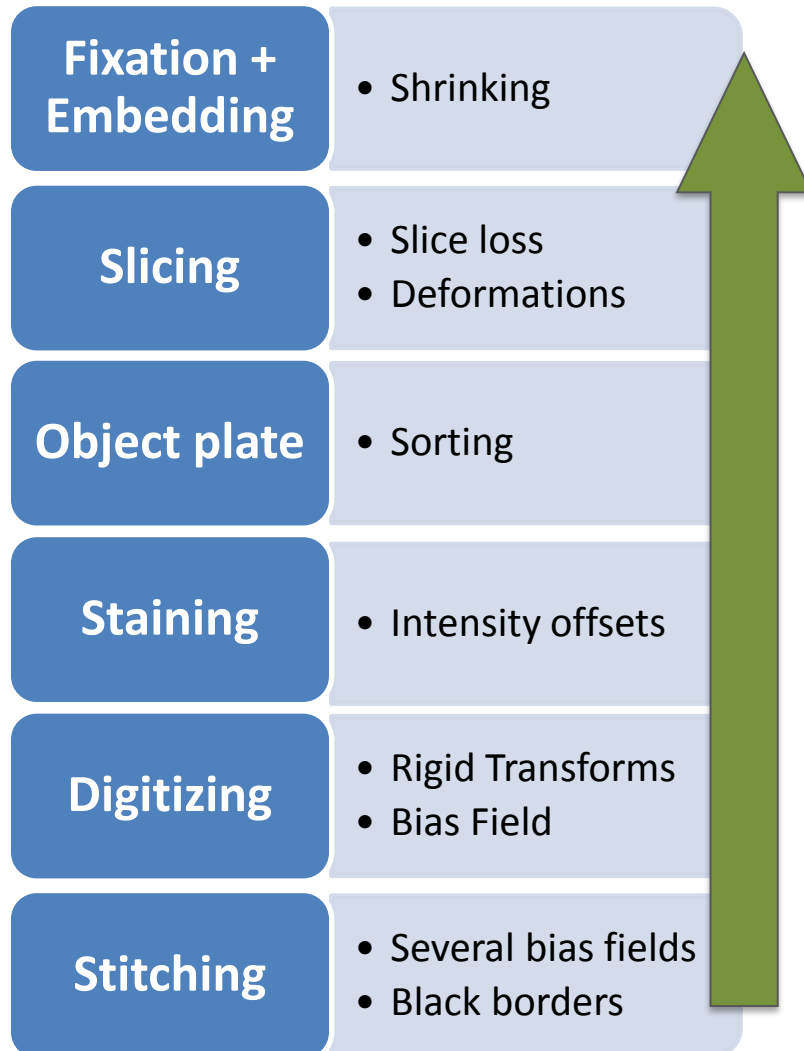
Fixation + Embedding

- Shrinking

Slicing

- Slice loss
- Deformations

Object plate

- Sorting

Staining

- Intensity offsets

Digitizing

- Rigid Transforms
- Bias Field

Stitching

- Several bias fields
- Black borders